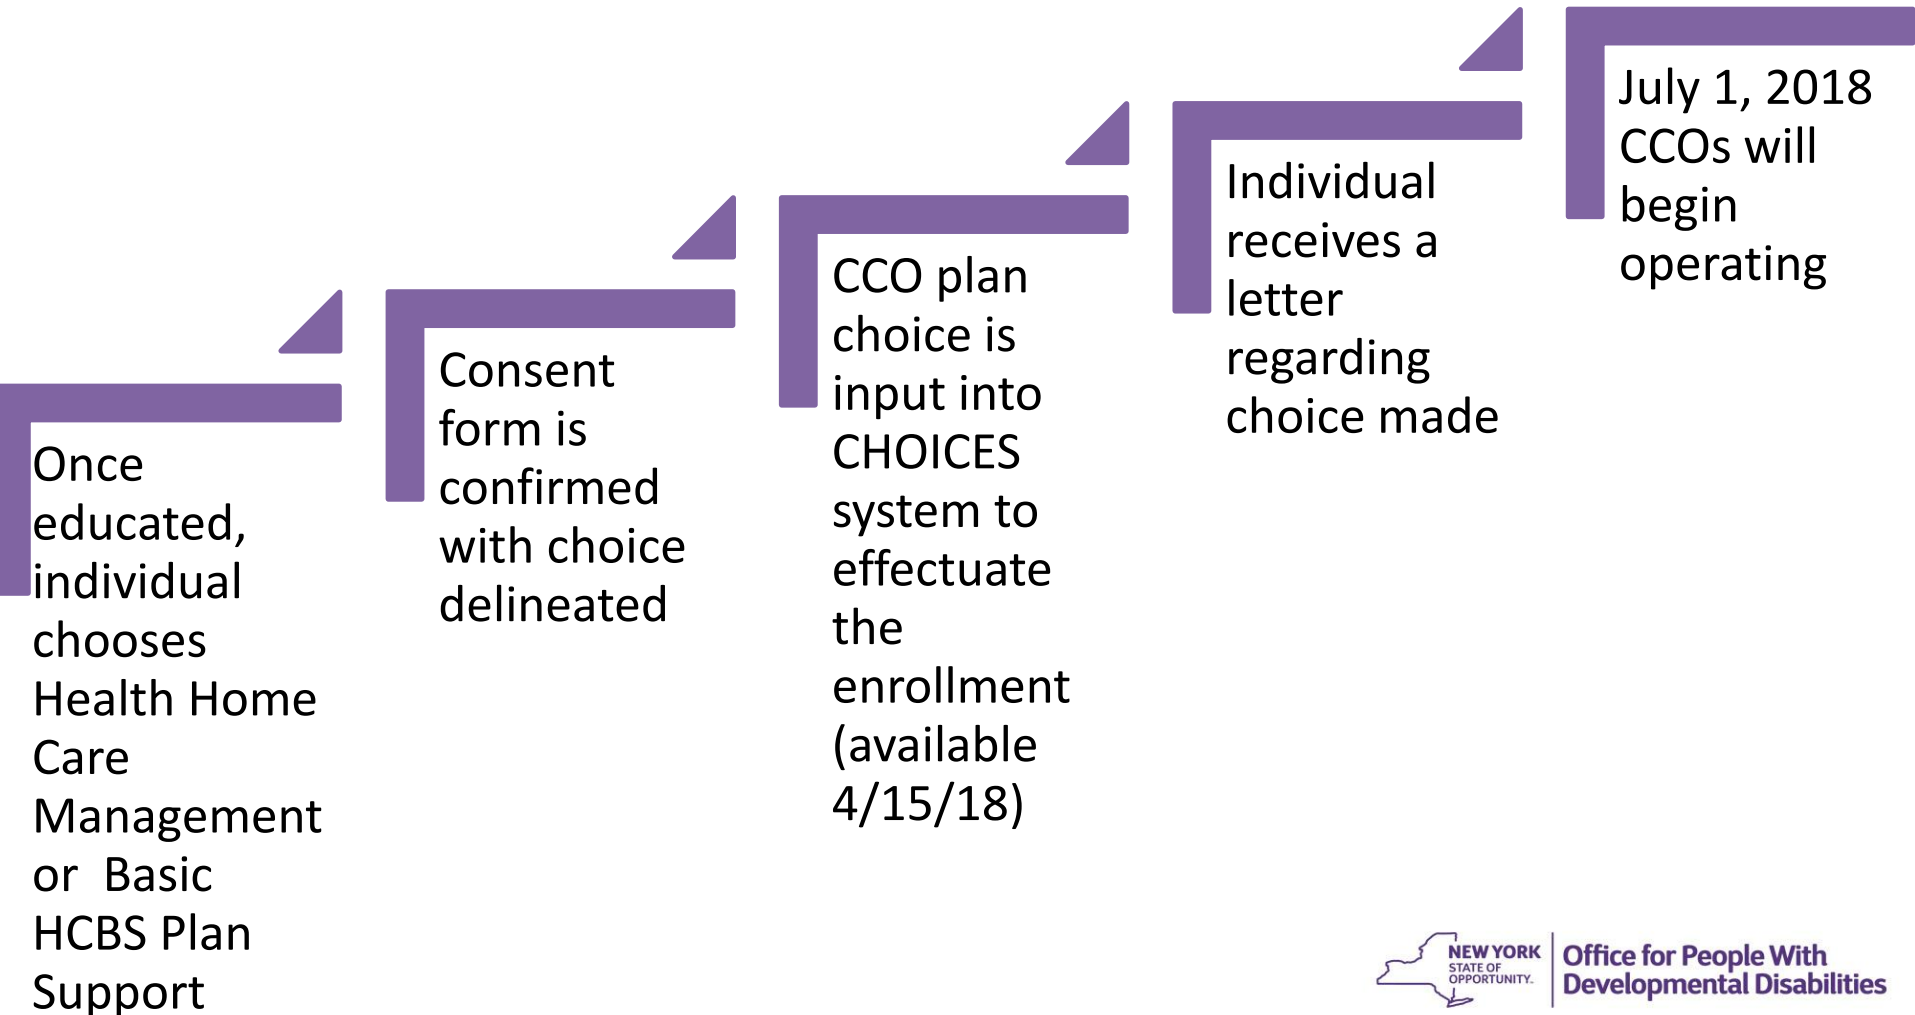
Once educated, individual chooses Health Home Care Management or  Basic HCBS Plan Support

Consent form is confirmed with choice delineated

CCO plan choice is input into CHOICES system to effectuate the enrollment (available 4/15/18)

Individual receives a letter regarding choice made

July 1, 2018 CCOs will begin operating

NEW YORK STATE OF OPPORTUNITY. Office for People With Developmental Disabilities